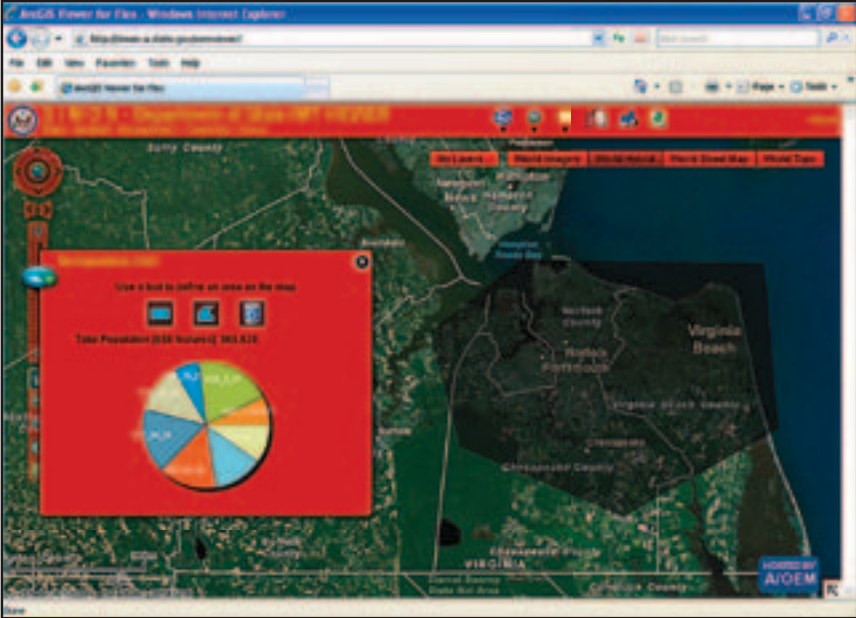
ArcGIS Viewer for Flex - Windows Internet Explorer

File Edit View Favorites Tools Help

ArcGIS Viewer for Flex

Page Tools

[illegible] - Department of State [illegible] VIEWER

Surry County

No Layers World Imagery World Hybrid World Street Map World Topo

Newport News

Hampton Roads Bay

Use a tool to define an area on the map

Total Population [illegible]: 563,828

Norfolk County

Portsmouth

Virginia Beach

Chesapeake County

VIRGINIA

HOSTED BY A/OEM

Done